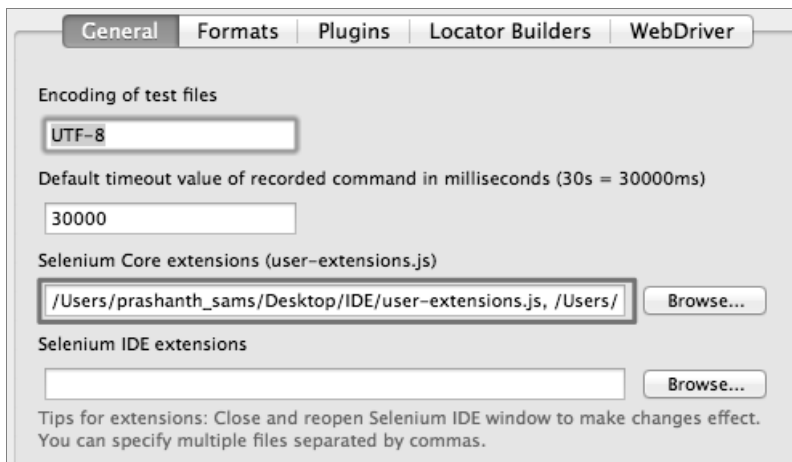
General | Formats | Plugins | Locator Builders | WebDriver

Encoding of test files

UTF-8

Default timeout value of recorded command in milliseconds (30s = 30000ms)

30000

Selenium Core extensions (user-extensions.js)

/Users/prashanth_sams/Desktop/IDE/user-extensions.js, /Users/

Browse...

Selenium IDE extensions

Browse...

Tips for extensions: Close and reopen Selenium IDE window to make changes effect. You can specify multiple files separated by commas.